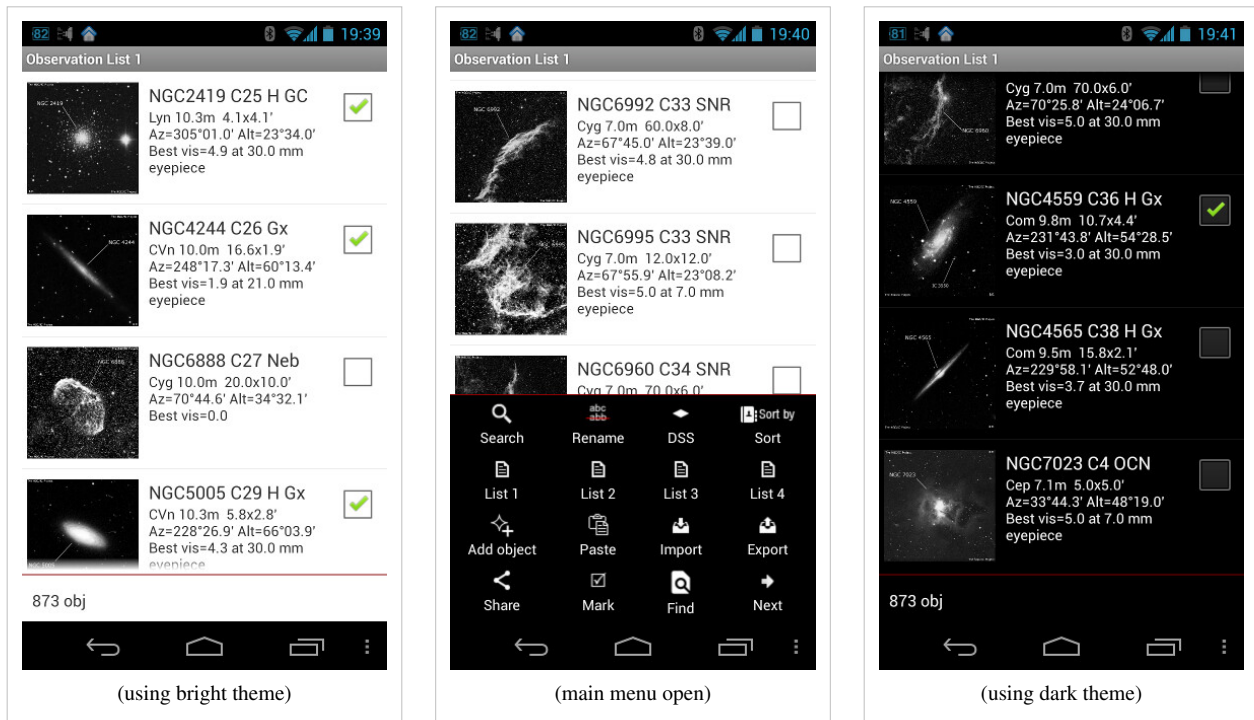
82 19:39
Observation List 1

NGC 2419
NGC2419 C25 H GC
Lyn 10.3m 4.1x4.1'
Az=305°01.0' Alt=23°34.0'
Best vis=4.9 at 30.0 mm eyepiece

NGC 4244
NGC4244 C26 Gx
CVn 10.0m 16.6x1.9'
Az=248°17.3' Alt=60°13.4'
Best vis=1.9 at 21.0 mm eyepiece

NGC 6888
NGC6888 C27 Neb
Cyg 10.0m 20.0x10.0'
Az=70°44.6' Alt=34°32.1'
Best vis=0.0

NGC5005 C29 H Gx
CVn 10.3m 5.8x2.8'
Az=228°26.9' Alt=66°03.9'
Best vis=4.3 at 30.0 mm
eyepiece

873 obj

(using bright theme)

82 19:40
Observation List 1

NGC 6992
NGC6992 C33 SNR
Cyg 7.0m 60.0x8.0'
Az=67°45.0' Alt=23°39.0'
Best vis=4.8 at 30.0 mm eyepiece

NGC6995 C33 SNR
Cyg 7.0m 12.0x12.0'
Az=67°55.9' Alt=23°08.2'
Best vis=5.0 at 7.0 mm eyepiece

NGC6960 C34 SNR
Cyg 7.0m 70.0x6.0'

Search
abc abb
Rename
DSS
Sort by
Sort
List 1
List 2
List 3
List 4
Add object
Paste
Import
Export
Share
Mark
Find
Next

(main menu open)

81 19:41
Observation List 1

Cyg 7.0m 70.0x6.0'
Az=70°25.8' Alt=24°06.7'
Best vis=5.0 at 30.0 mm eyepiece

NGC4559 C36 H Gx
Com 9.8m 10.7x4.4'
Az=231°43.8' Alt=54°28.5'
Best vis=3.0 at 30.0 mm eyepiece

NGC 4565
NGC4565 C38 H Gx
Com 9.5m 15.8x2.1'
Az=229°58.1' Alt=52°48.0'
Best vis=3.7 at 30.0 mm eyepiece

NGC 7023
NGC7023 C4 OCN
Cep 7.1m 5.0x5.0'
Az=33°44.3' Alt=48°19.0'
Best vis=5.0 at 7.0 mm eyepiece

873 obj

(using dark theme)